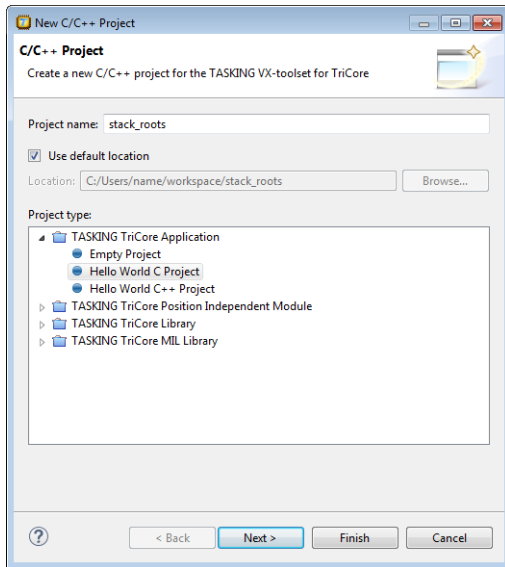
New C/C++ Project

C/C++ Project

Create a new C/C++ project for the TASKING VX-toolset for TriCore

Project name: stack_roots

Use default location

Location: C:/Users/name/workspace/stack_roots

Browse...

Project type:

TASKING TriCore Application
Empty Project
Hello World C Project
Hello World C++ Project
TASKING TriCore Position Independent Module
TASKING TriCore Library
TASKING TriCore MIL Library

?

< Back

Next >

Finish

Cancel